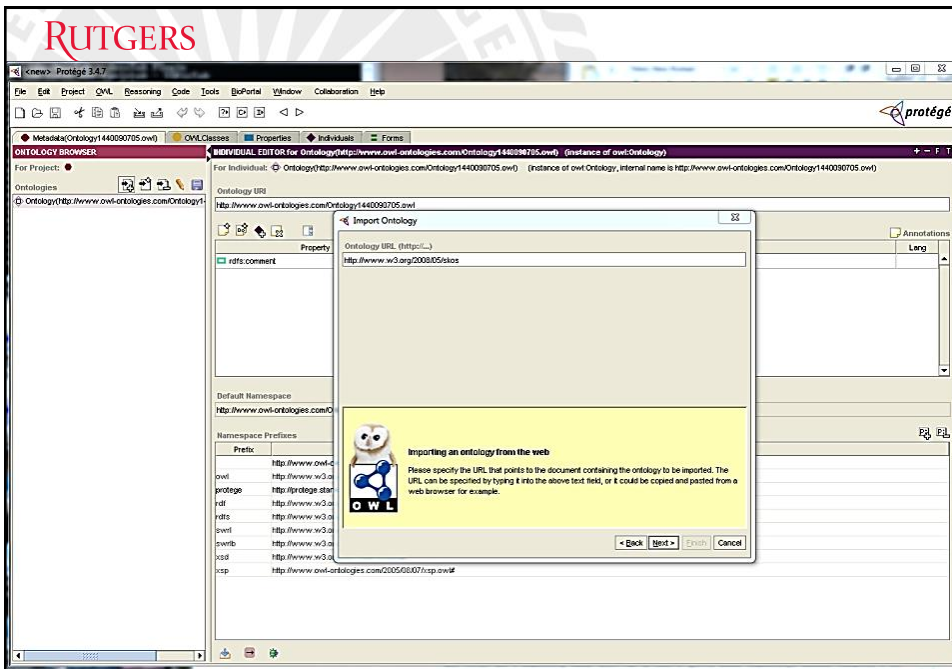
RUTGERS

<new> Protégé 3.4.7

File Edit Project OWL Reasoning Code Tools BioPortal Window Collaboration Help

protégé

Metadata(Ontology1440090705.owl) OWLClasses Properties Individuals Forms

ONTOLOGY BROWSER

For Project:

Ontologies

Ontology(http://www.owl-ontologies.com/Ontology1

INDIVIDUAL EDITOR for Ontology(http://www.owl-ontologies.com/Ontology1440090705.owl) (instance of owl:Ontology)

For Individual: Ontology(http://www.owl-ontologies.com/Ontology1440090705.owl) (instance of owl:Ontology, internal name is http://www.owl-ontologies.com/Ontology1440090705.owl)

Ontology URI

http://www.owl-ontologies.com/Ontology1440090705.owl

Property

rdfs:comment

Annotations

Lang

Default Namespace

http://www.owl-ontologies.com/O

Namespace Prefixes

| Prefix | |
|---|---|
| | http://www.owl-o |
| owl | http://www.w3.o |
| protege | http://protege.stan |
| rdf | http://www.w3.o |
| rdfs | http://www.w3.o |
| swrl | http://www.w3.o |
| swrlb | http://www.w3.o |
| xsd | http://www.w3.o |
| xsp | http://www.owl-ontologies.com/2005/08/07/xsp.owl# |

Import Ontology

Ontology URL (http://...)

http://www.w3.org/2008/05/skos

OWL

Importing an ontology from the web

Please specify the URL that points to the document containing the ontology to be imported. The URL can be specified by typing it into the above text field, or it could be copied and pasted from a web browser for example.

< Back Next > Finish Cancel